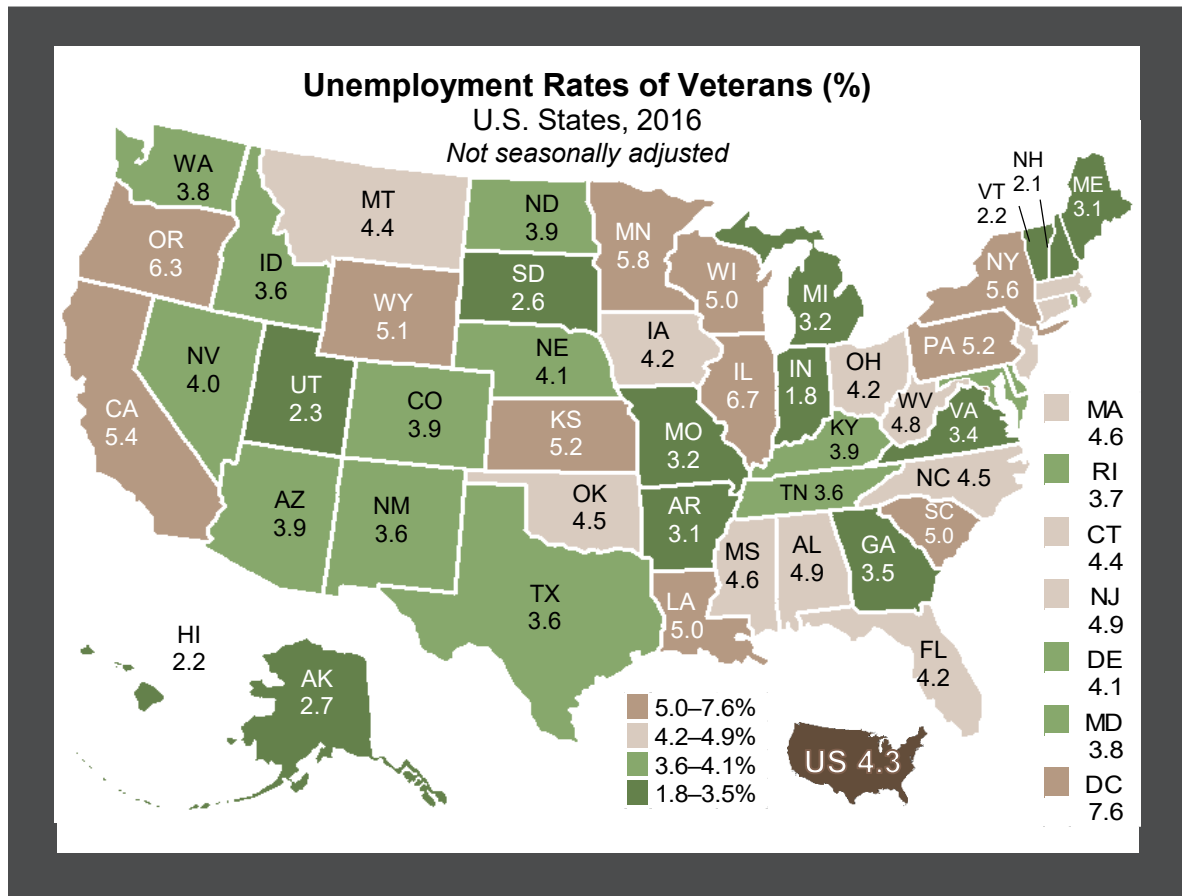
Unemployment Rates of Veterans (%)
U.S. States, 2016
Not seasonally adjusted

WA 3.8
OR 6.3
ID 3.6
MT 4.4
ND 3.9
MN 5.8
WY 5.1
SD 2.6
WI 5.0
MI 3.2
NV 4.0
CA 5.4
UT 2.3
CO 3.9
NE 4.1
IA 4.2
IL 6.7
IN 1.8
OH 4.2
PA 5.2
NY 5.6
VT 2.2
NH 2.1
ME 3.1
KS 5.2
MO 3.2
KY 3.9
WV 4.8
VA 3.4
NC 4.5
TN 3.6
AZ 3.9
NM 3.6
OK 4.5
AR 3.1
MS 4.6
AL 4.9
GA 3.5
SC 5.0
TX 3.6
LA 5.0
FL 4.2
HI 2.2
AK 2.7

MA 4.6
RI 3.7
CT 4.4
NJ 4.9
DE 4.1
MD 3.8
DC 7.6

5.0–7.6%
4.2–4.9%
3.6–4.1%
1.8–3.5%

US 4.3